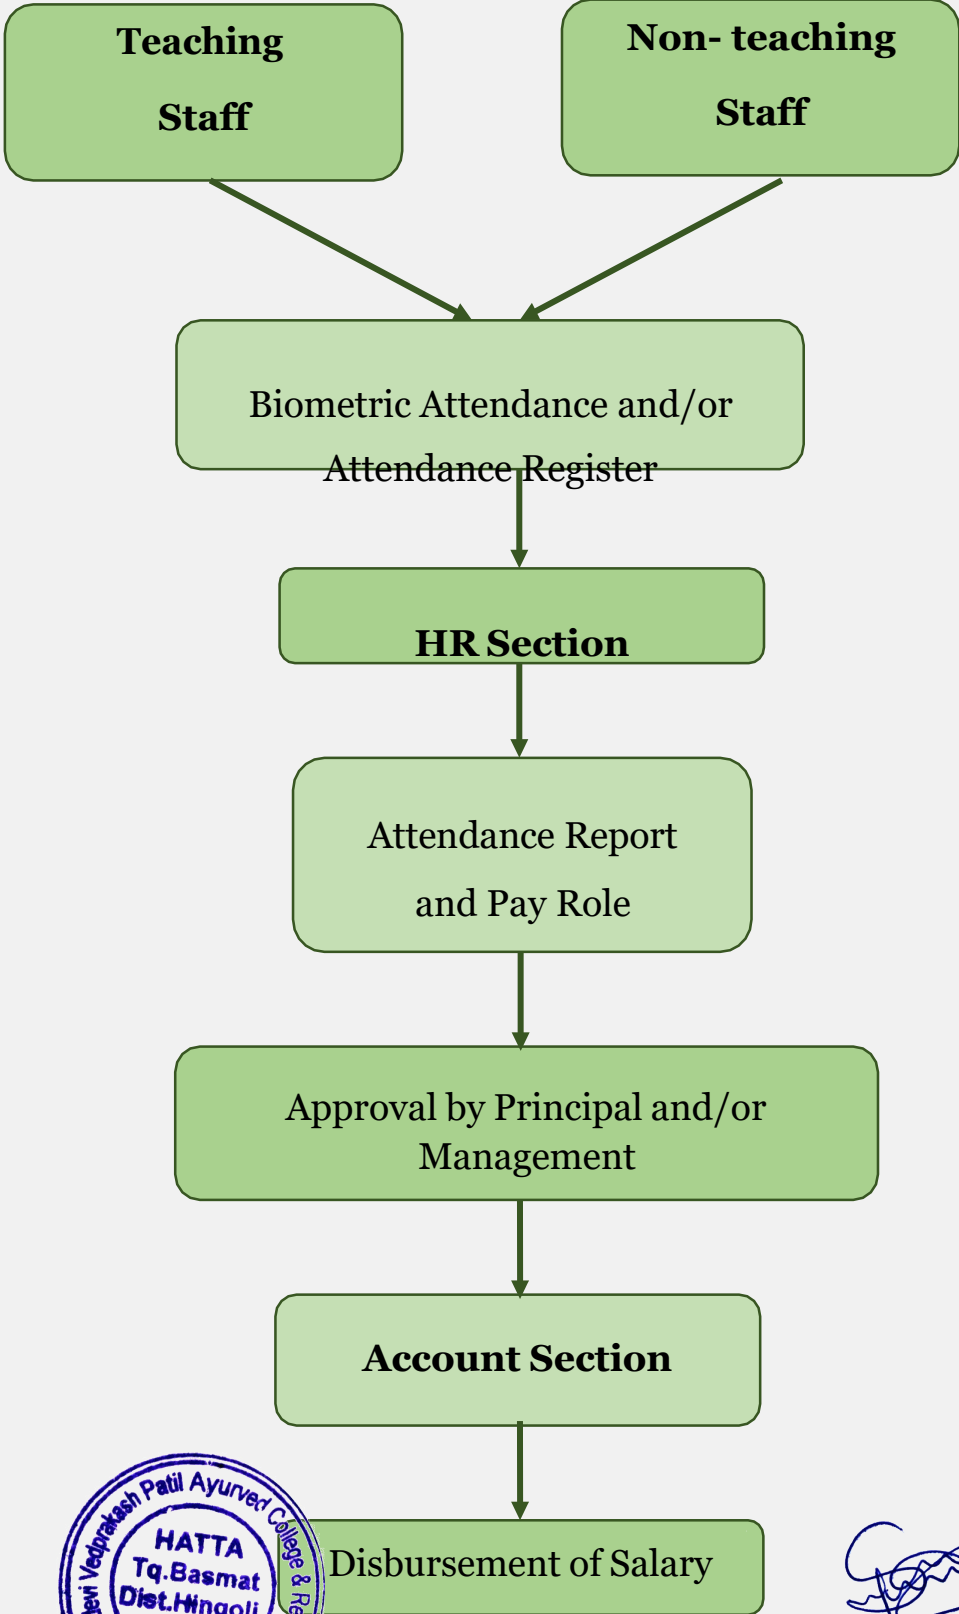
Teaching Staff

Non- teaching Staff

Biometric Attendance and/or Attendance Register

HR Section

Attendance Report and Pay Role

Approval by Principal and/or Management

Account Section

Disbursement of Salary

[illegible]evi Vedprakash Patil Ayurved College & Re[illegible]
HATTA
Tq.Basmat
Dist.Hingoli